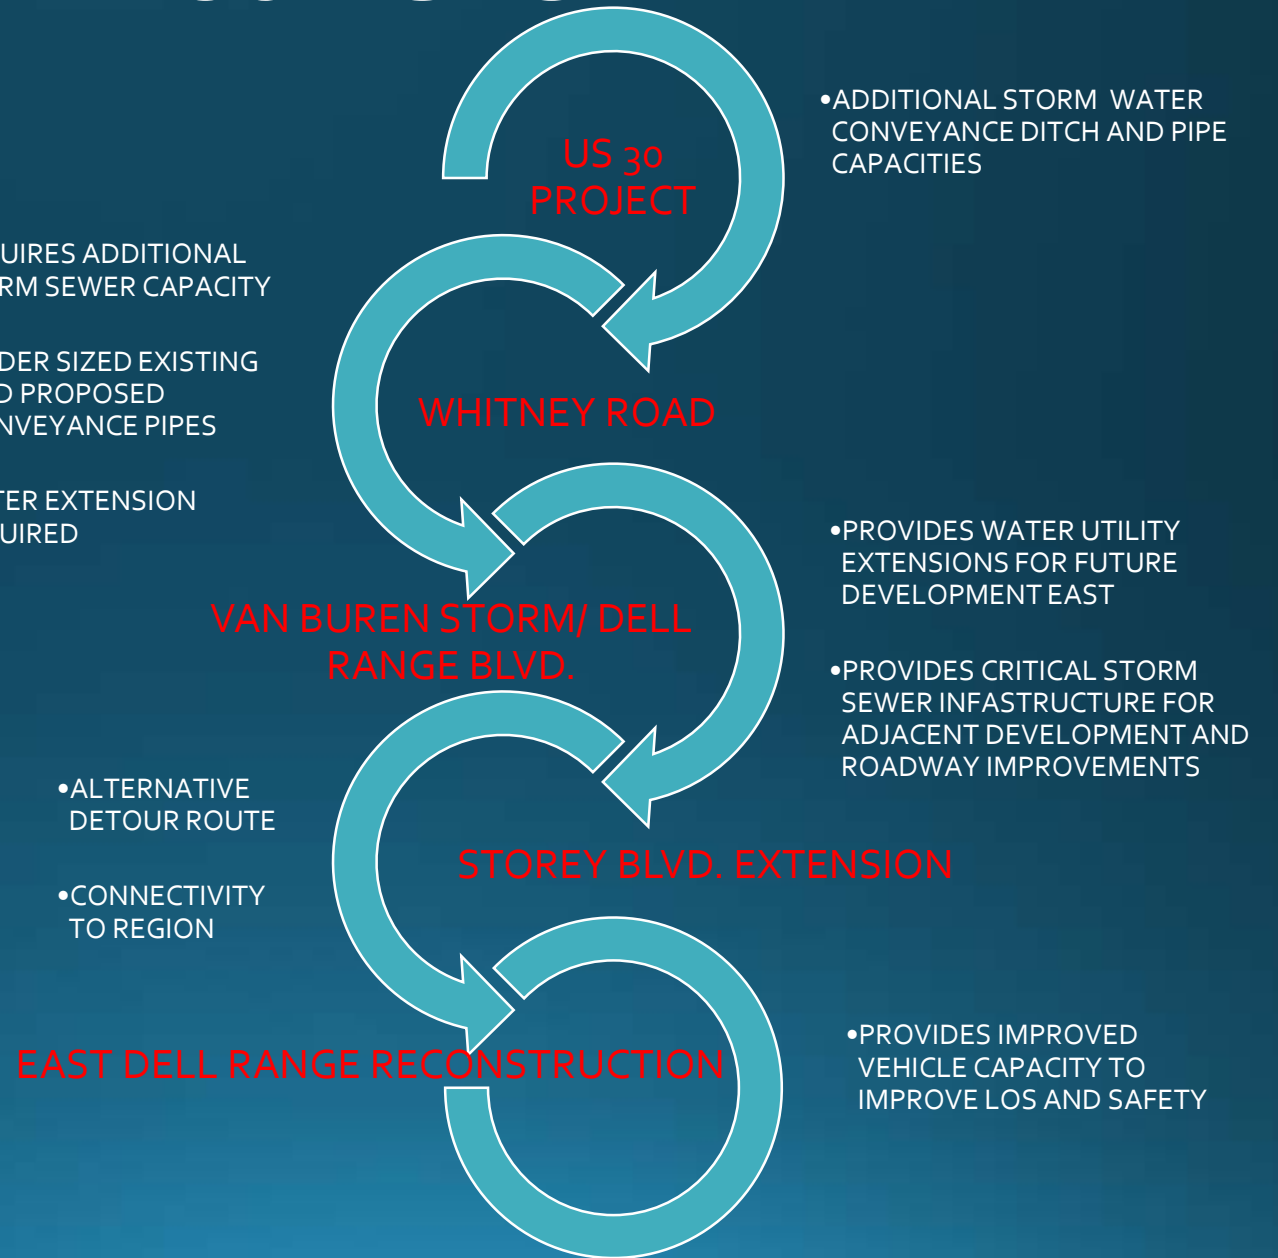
US 30 PROJECT

•ADDITIONAL STORM WATER CONVEYANCE DITCH AND PIPE CAPACITIES

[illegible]UIRES ADDITIONAL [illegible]RM SEWER CAPACITY

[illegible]DER SIZED EXISTING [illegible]D PROPOSED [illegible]NVEYANCE PIPES

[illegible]TER EXTENSION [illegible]UIRED

WHITNEY ROAD

•PROVIDES WATER UTILITY EXTENSIONS FOR FUTURE DEVELOPMENT EAST

•PROVIDES CRITICAL STORM SEWER INFASTRUCTURE FOR ADJACENT DEVELOPMENT AND ROADWAY IMPROVEMENTS

VAN BUREN STORM/ DELL RANGE BLVD.

•ALTERNATIVE DETOUR ROUTE

•CONNECTIVITY TO REGION

STOREY BLVD. EXTENSION

EAST DELL RANGE RECONSTRUCTION

•PROVIDES IMPROVED VEHICLE CAPACITY TO IMPROVE LOS AND SAFETY